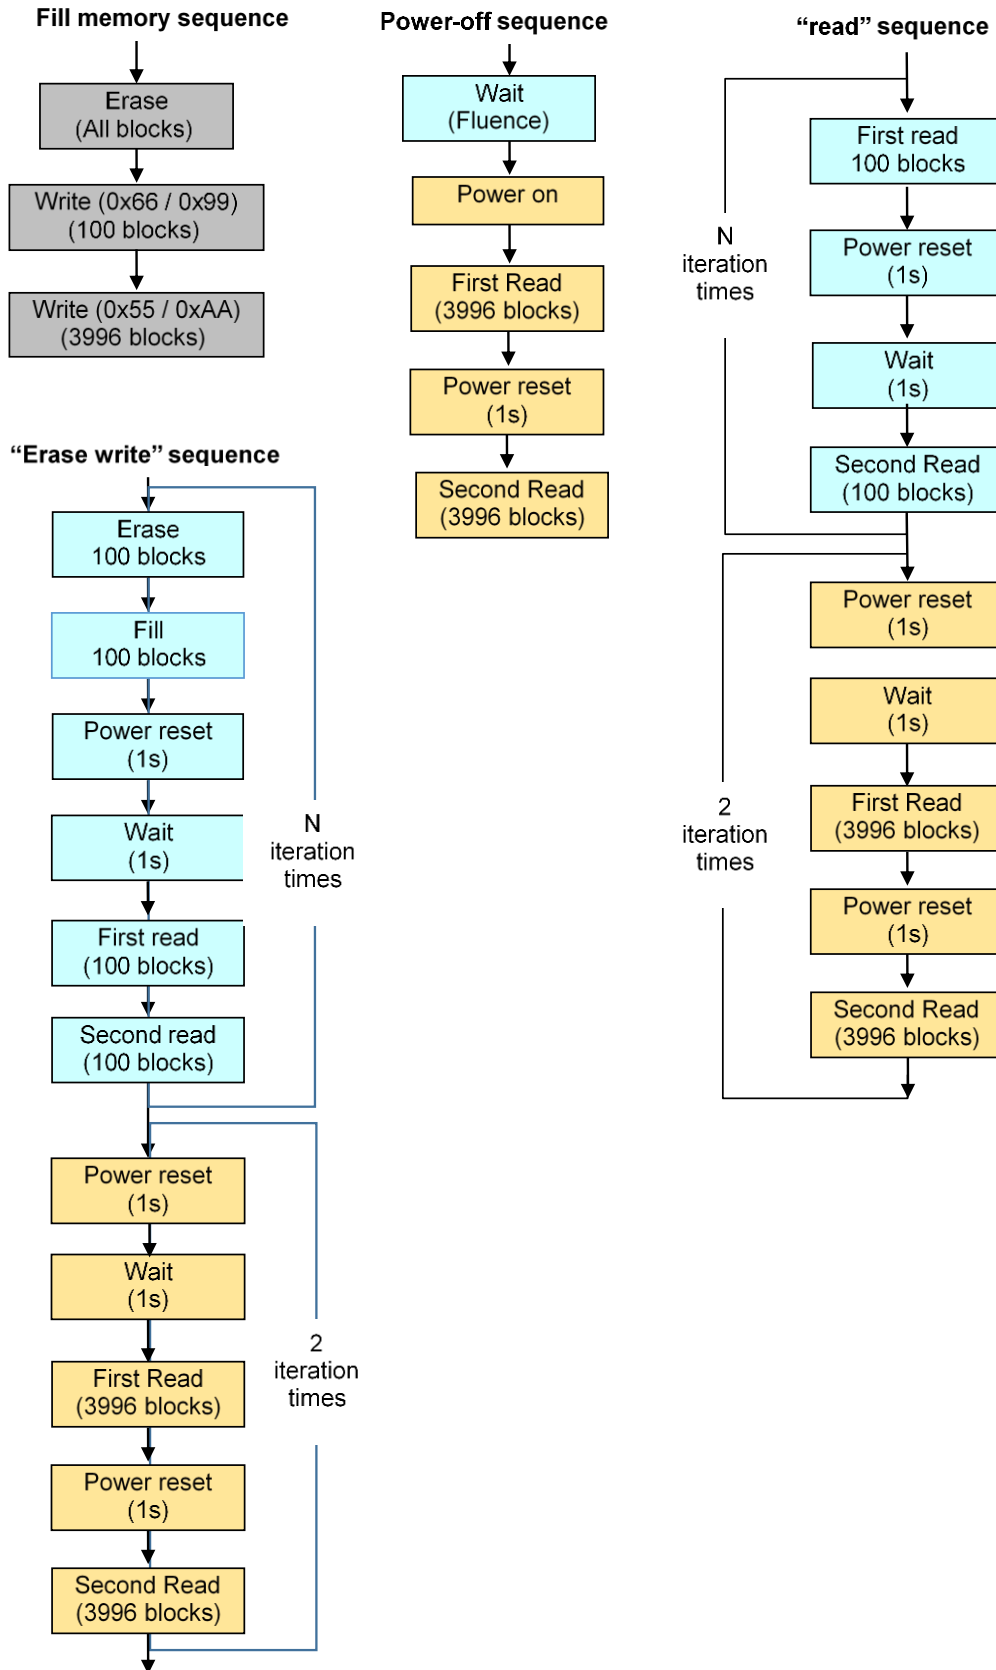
Fill memory sequence

Erase
(All blocks)

Write (0x66 / 0x99)
(100 blocks)

Write (0x55 / 0xAA)
(3996 blocks)

Power-off sequence

Wait
(Fluence)

Power on

First Read
(3996 blocks)

Power reset
(1s)

Second Read
(3996 blocks)

“read” sequence

First read
100 blocks

Power reset
(1s)

Wait
(1s)

Second Read
(100 blocks)

N
iteration
times

Power reset
(1s)

Wait
(1s)

First Read
(3996 blocks)

Power reset
(1s)

Second Read
(3996 blocks)

2
iteration
times

“Erase write” sequence

Erase
100 blocks

Fill
100 blocks

Power reset
(1s)

Wait
(1s)

First read
(100 blocks)

Second read
(100 blocks)

N
iteration
times

Power reset
(1s)

Wait
(1s)

First Read
(3996 blocks)

Power reset
(1s)

Second Read
(3996 blocks)

2
iteration
times